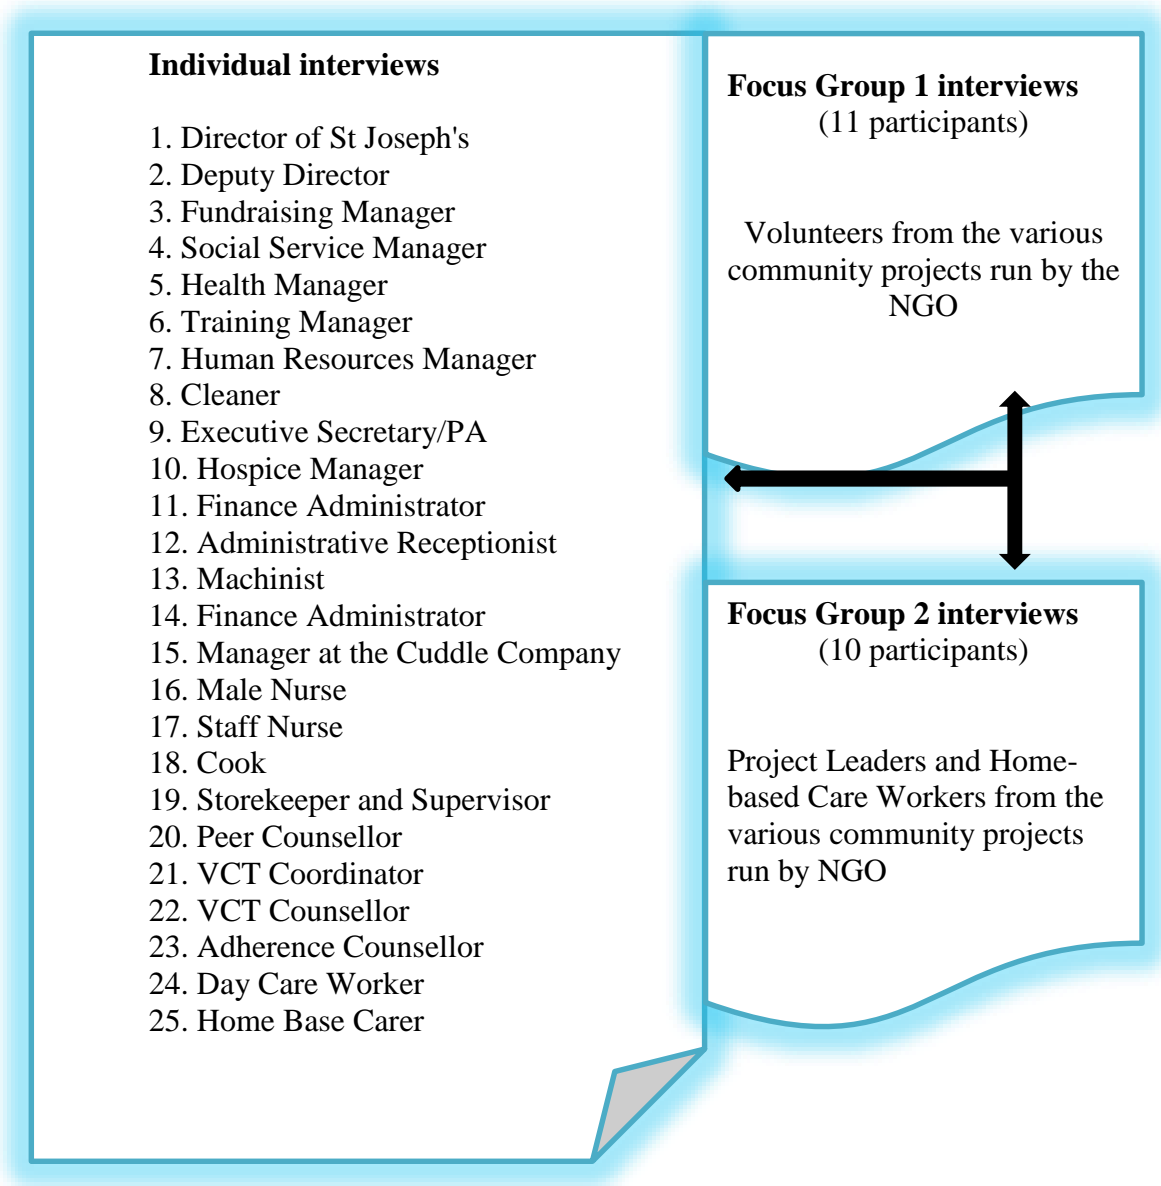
**Individual interviews**

1. Director of St Joseph's
2. Deputy Director
3. Fundraising Manager
4. Social Service Manager
5. Health Manager
6. Training Manager
7. Human Resources Manager
8. Cleaner
9. Executive Secretary/PA
10. Hospice Manager
11. Finance Administrator
12. Administrative Receptionist
13. Machinist
14. Finance Administrator
15. Manager at the Cuddle Company
16. Male Nurse
17. Staff Nurse
18. Cook
19. Storekeeper and Supervisor
20. Peer Counsellor
21. VCT Coordinator
22. VCT Counsellor
23. Adherence Counsellor
24. Day Care Worker
25. Home Base Carer

**Focus Group 1 interviews**
(11 participants)

Volunteers from the various community projects run by the NGO

**Focus Group 2 interviews**
(10 participants)

Project Leaders and Home-based Care Workers from the various community projects run by NGO